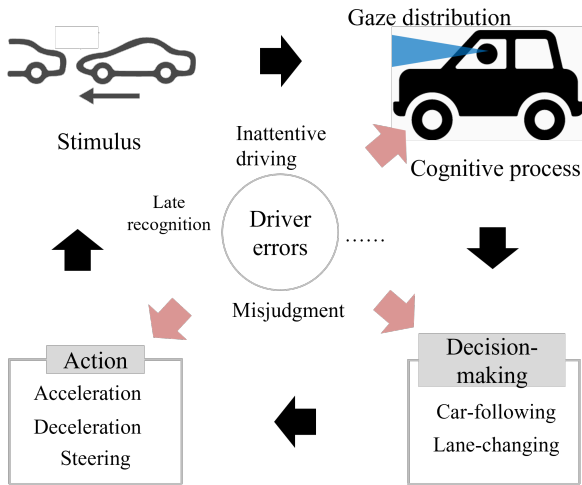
Gaze distribution

Stimulus

Inattentive driving

Cognitive process

Late recognition

Driver errors

……

Misjudgment

Action

Acceleration

Deceleration

Steering

Decision-making

Car-following

Lane-changing